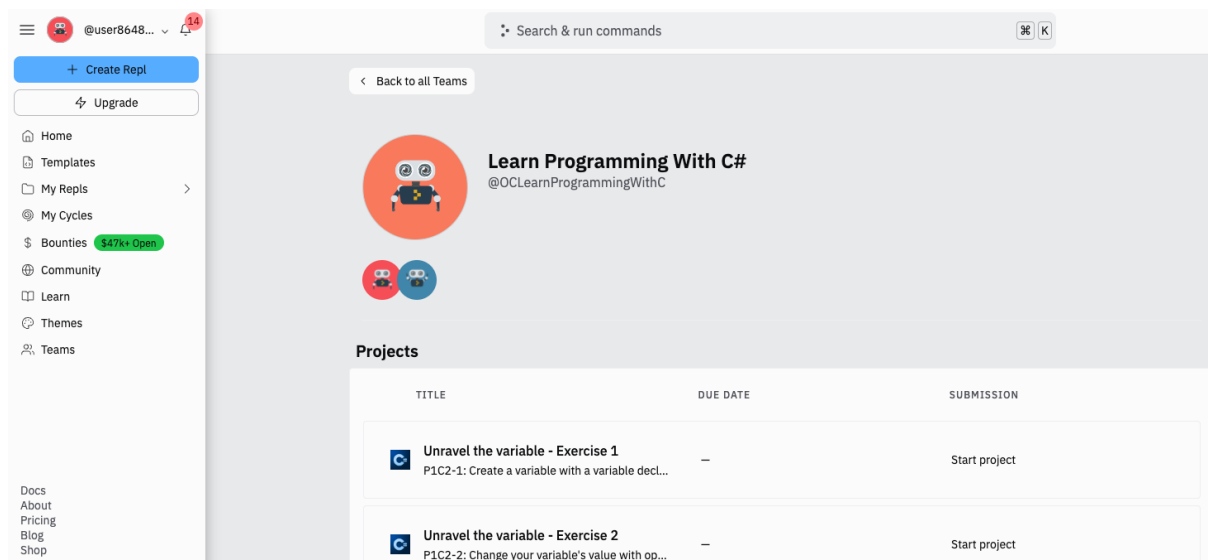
@user8648... 14

+ Create Repl

Upgrade

Home
Templates
My Repls
My Cycles
Bounties $47k+ Open
Community
Learn
Themes
Teams

Docs
About
Pricing
Blog
Shop

Search & run commands ⌘ K

< Back to all Teams

Learn Programming With C#
@OCLearnProgrammingWithC

Projects

| TITLE | DUE DATE | SUBMISSION |
|---|---|---|
| Unravel the variable - Exercise 1<br>P1C2-1: Create a variable with a variable decl... | — | Start project |
| Unravel the variable - Exercise 2<br>P1C2-2: Change your variable's value with op... | — | Start project |